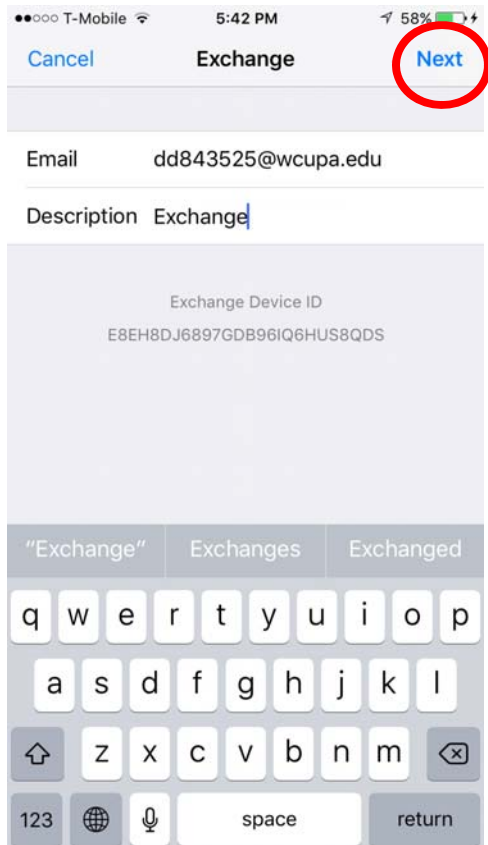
●●○○○ T-Mobile 5:42 PM 58%

Cancel Exchange Next

Email dd843525@wcupa.edu

Description Exchange

Exchange Device ID
E8EH8DJ6897GDB96IQ6HUS8QDS

"Exchange" Exchanges Exchanged

q w e r t y u i o p
a s d f g h j k l
z x c v b n m
123 space return